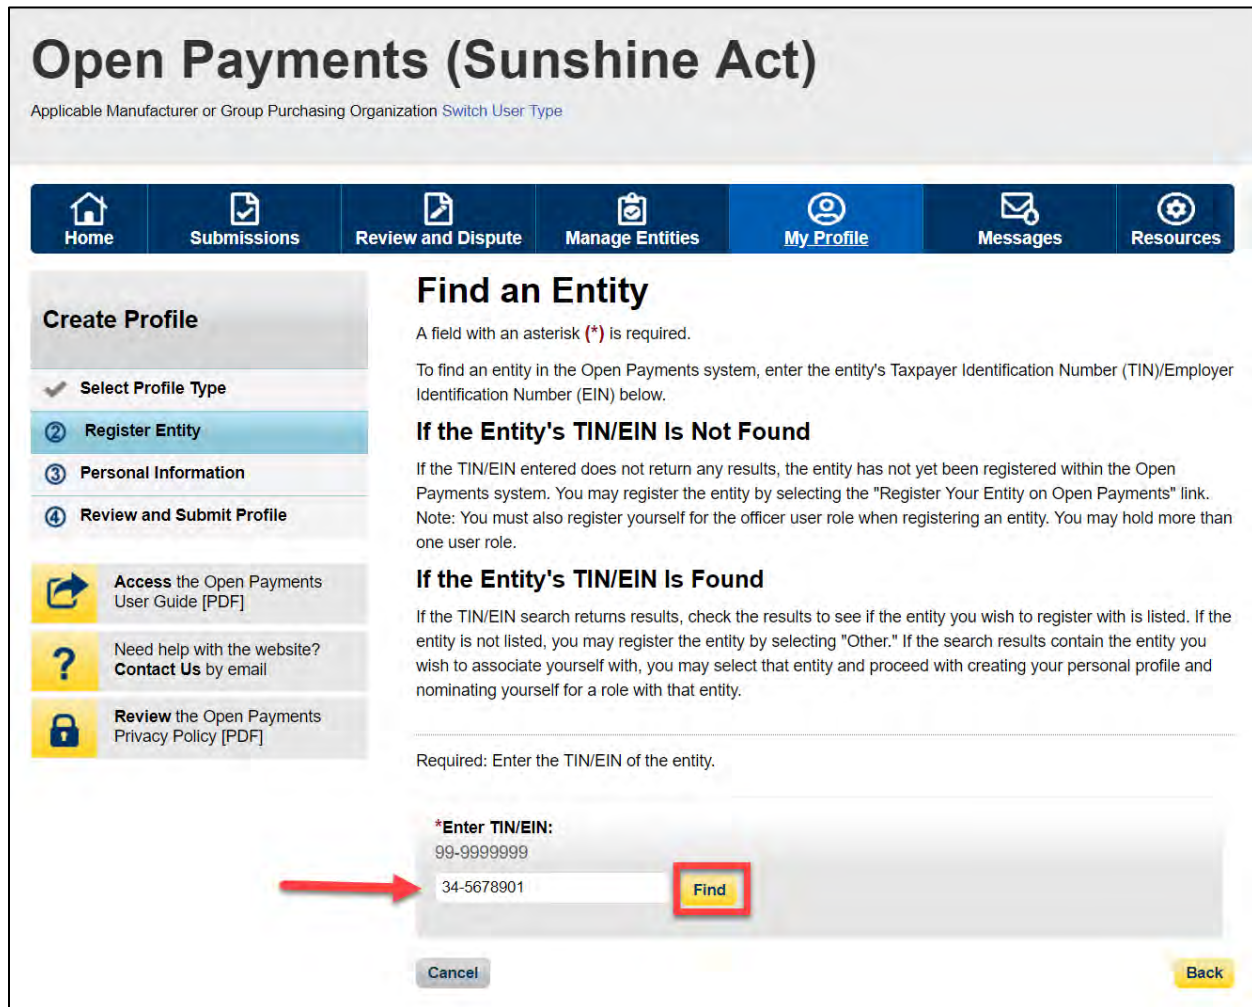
Open Payments (Sunshine Act)

Applicable Manufacturer or Group Purchasing Organization Switch User Type

Home
Submissions
Review and Dispute
Manage Entities
My Profile
Messages
Resources

Create Profile

Select Profile Type
② Register Entity
③ Personal Information
④ Review and Submit Profile

Access the Open Payments User Guide [PDF]

Need help with the website? Contact Us by email

Review the Open Payments Privacy Policy [PDF]

Find an Entity

A field with an asterisk (*) is required.

To find an entity in the Open Payments system, enter the entity's Taxpayer Identification Number (TIN)/Employer Identification Number (EIN) below.

If the Entity's TIN/EIN Is Not Found

If the TIN/EIN entered does not return any results, the entity has not yet been registered within the Open Payments system. You may register the entity by selecting the "Register Your Entity on Open Payments" link. Note: You must also register yourself for the officer user role when registering an entity. You may hold more than one user role.

If the Entity's TIN/EIN Is Found

If the TIN/EIN search returns results, check the results to see if the entity you wish to register with is listed. If the entity is not listed, you may register the entity by selecting "Other." If the search results contain the entity you wish to associate yourself with, you may select that entity and proceed with creating your personal profile and nominating yourself for a role with that entity.

Required: Enter the TIN/EIN of the entity.

*Enter TIN/EIN:
99-9999999
34-5678901
Find

Cancel
Back